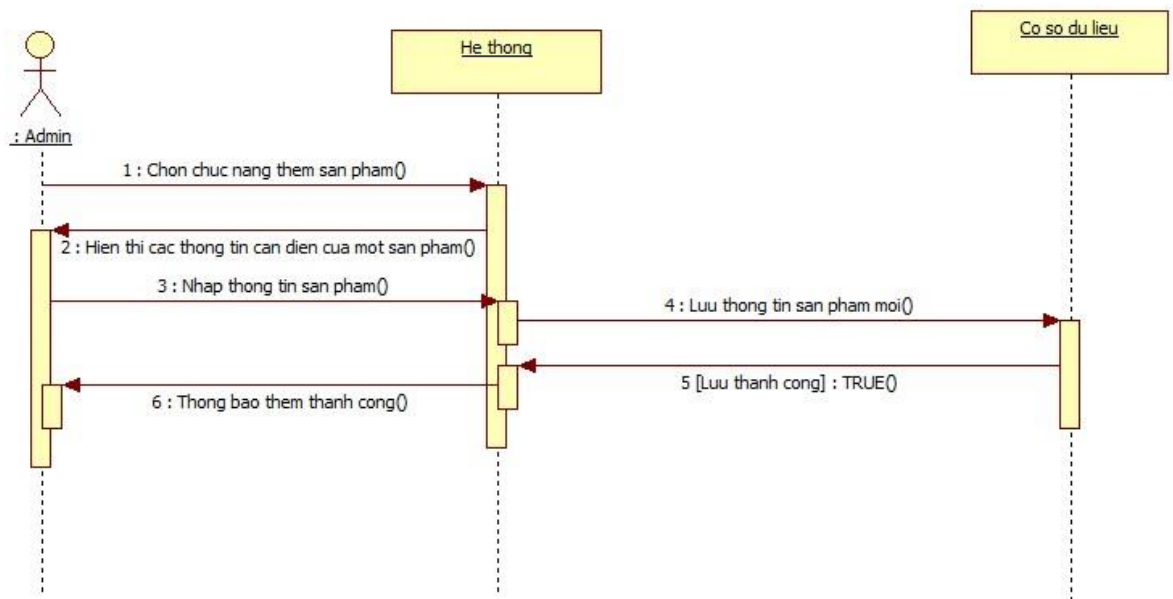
: Admin

He thong

Co so du lieu

1 : Chon chuc nang them san pham()

2 : Hien thi cac thong tin can dien cua mot san pham()

3 : Nhap thong tin san pham()

4 : Luu thong tin san pham moi()

5 [Luu thanh cong] : TRUE()

6 : Thong bao them thanh cong()